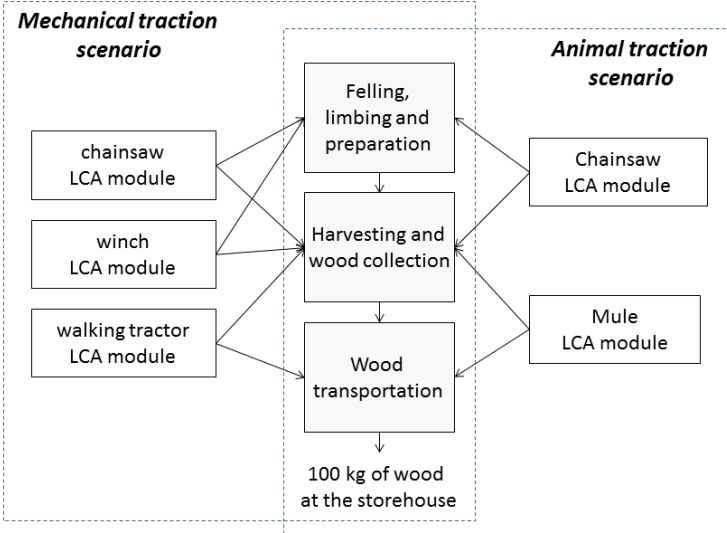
Mechanical traction scenario

Animal traction scenario

chainsaw LCA module

winch LCA module

walking tractor LCA module

Felling, limbing and preparation

Harvesting and wood collection

Wood transportation

100 kg of wood at the storehouse

Chainsaw LCA module

Mule LCA module